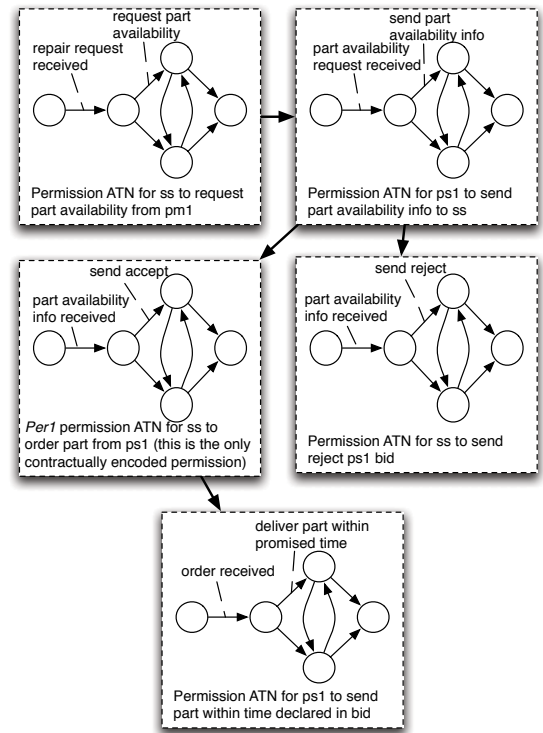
request part availability

repair request received

Permission ATN for ss to request part availability from pm1

send part availability info

part availability request received

Permission ATN for ps1 to send part availability info to ss

send accept

part availability info received

*Per1* permission ATN for ss to order part from ps1 (this is the only contractually encoded permission)

send reject

part availability info received

Permission ATN for ss to send reject ps1 bid

deliver part within promised time

order received

Permission ATN for ps1 to send part within time declared in bid